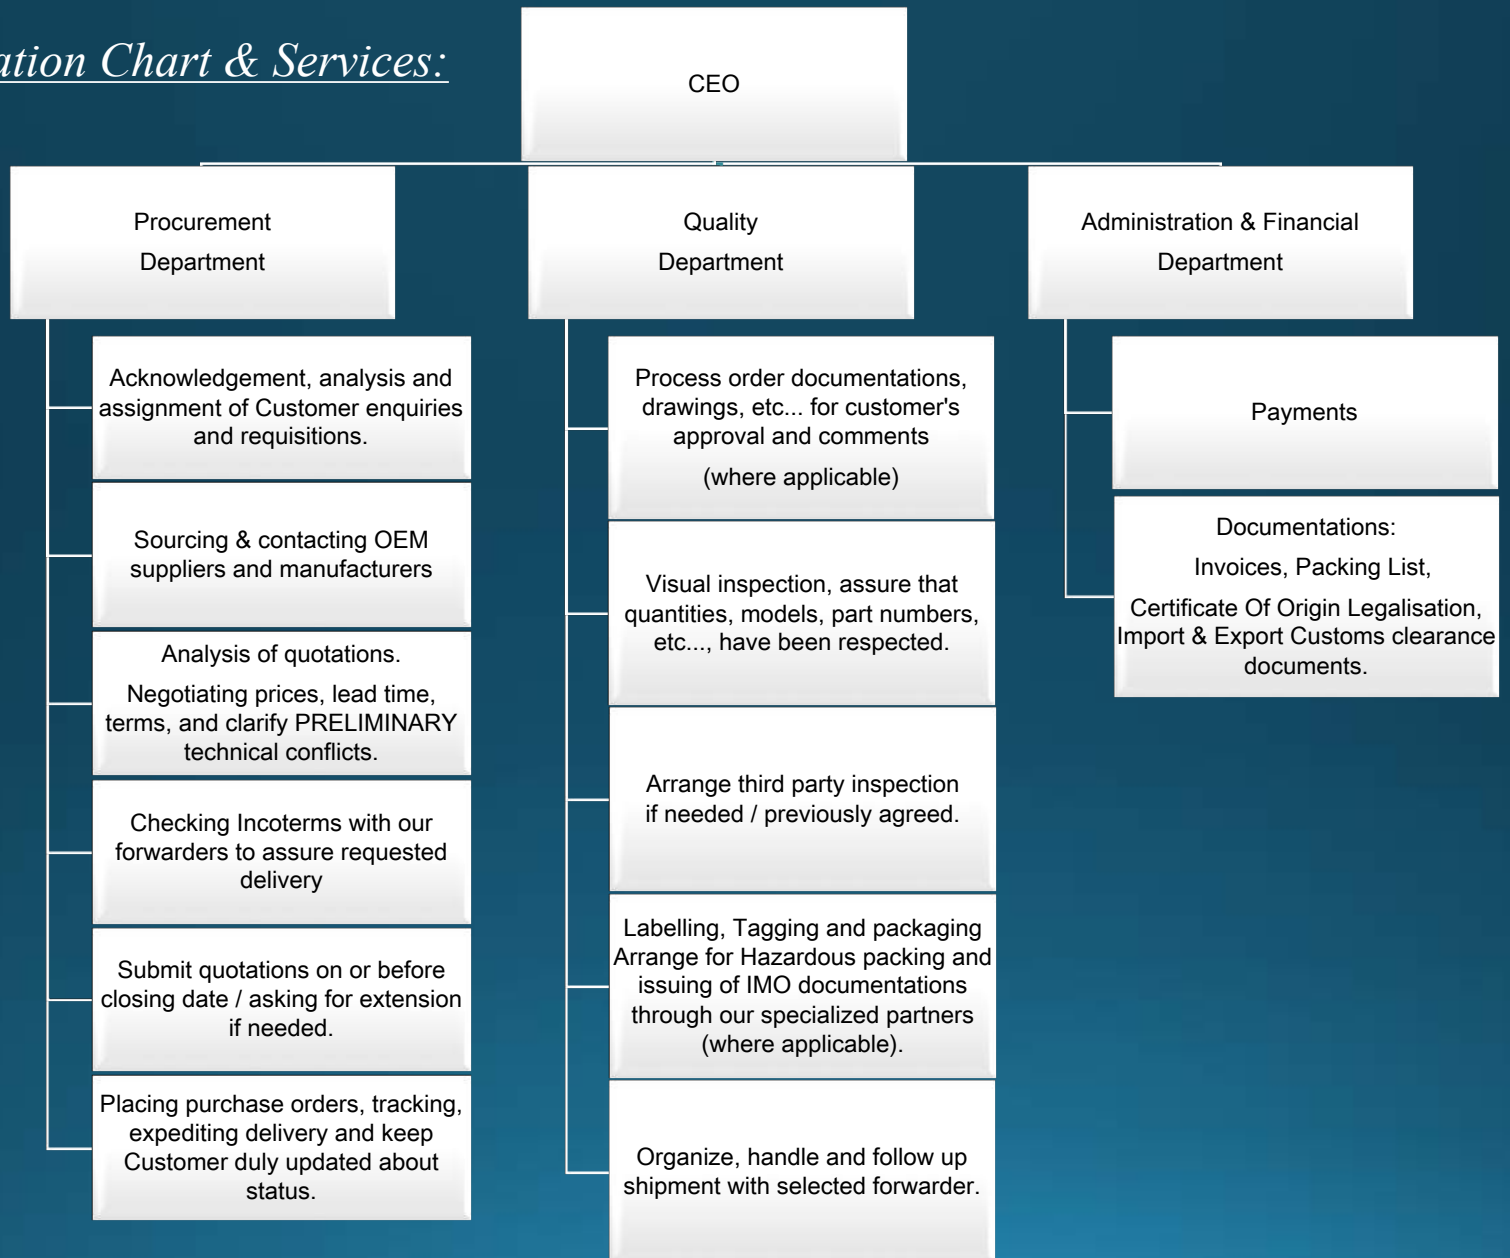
ation Chart & Services:

CEO

Procurement
Department

Quality
Department

Administration & Financial
Department

Acknowledgement, analysis and assignment of Customer enquiries and requisitions.

Sourcing & contacting OEM suppliers and manufacturers

Analysis of quotations.

Negotiating prices, lead time, terms, and clarify PRELIMINARY technical conflicts.

Checking Incoterms with our forwarders to assure requested delivery

Submit quotations on or before closing date / asking for extension if needed.

Placing purchase orders, tracking, expediting delivery and keep Customer duly updated about status.

Process order documentations, drawings, etc... for customer's approval and comments

(where applicable)

Visual inspection, assure that quantities, models, part numbers, etc..., have been respected.

Arrange third party inspection if needed / previously agreed.

Labelling, Tagging and packaging Arrange for Hazardous packing and issuing of IMO documentations through our specialized partners (where applicable).

Organize, handle and follow up shipment with selected forwarder.

Payments

Documentations:

Invoices, Packing List,

Certificate Of Origin Legalisation, Import & Export Customs clearance documents.